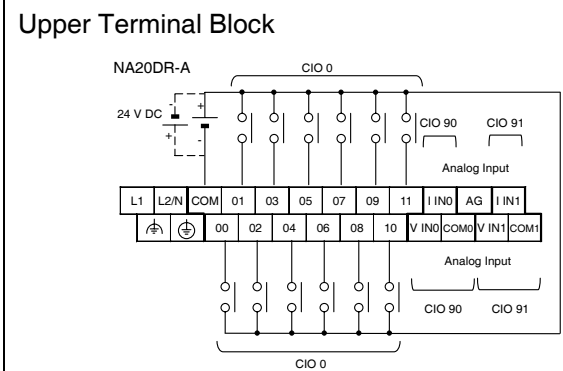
Upper Terminal Block

NA20DR-A

CIO 0

24 V DC

- +

+ -

CIO 90

CIO 91

Analog Input

L1 L2/N COM 01 03 05 07 09 11 I IN0 AG I IN1

00 02 04 06 08 10 V IN0 COM0 V IN1 COM1

Analog Input

CIO 90

CIO 91

CIO 0